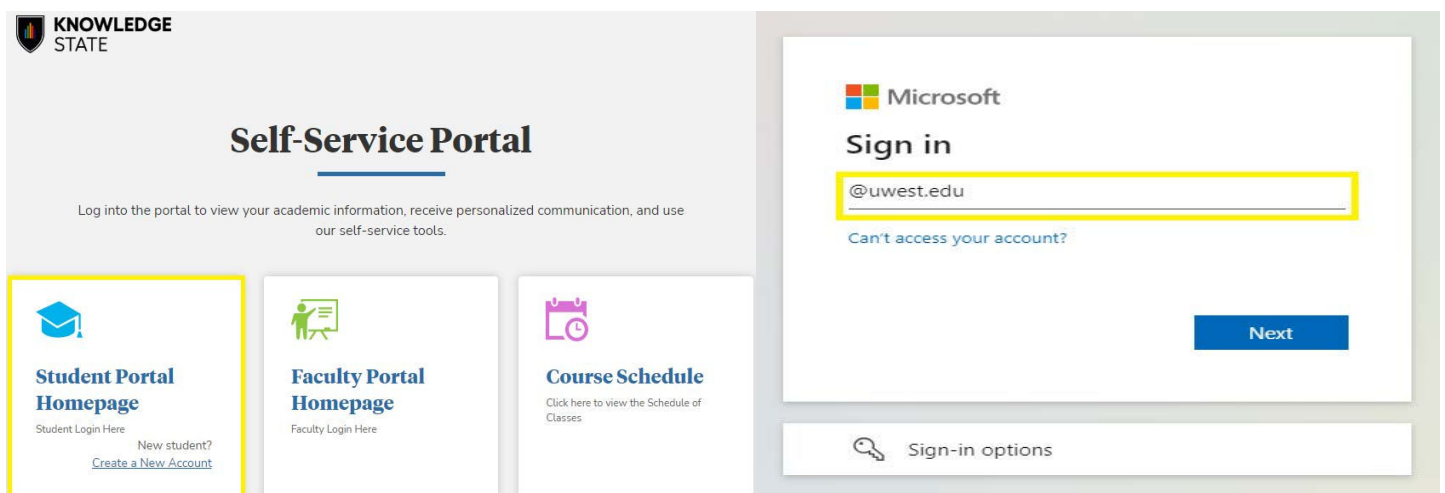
KNOWLEDGE STATE

Self-Service Portal

Log into the portal to view your academic information, receive personalized communication, and use our self-service tools.

Student Portal Homepage
Student Login Here
New student?
Create a New Account

Faculty Portal Homepage
Faculty Login Here

Course Schedule
Click here to view the Schedule of Classes

Microsoft
Sign in
@uwest.edu
Can't access your account?
Next

Sign-in options